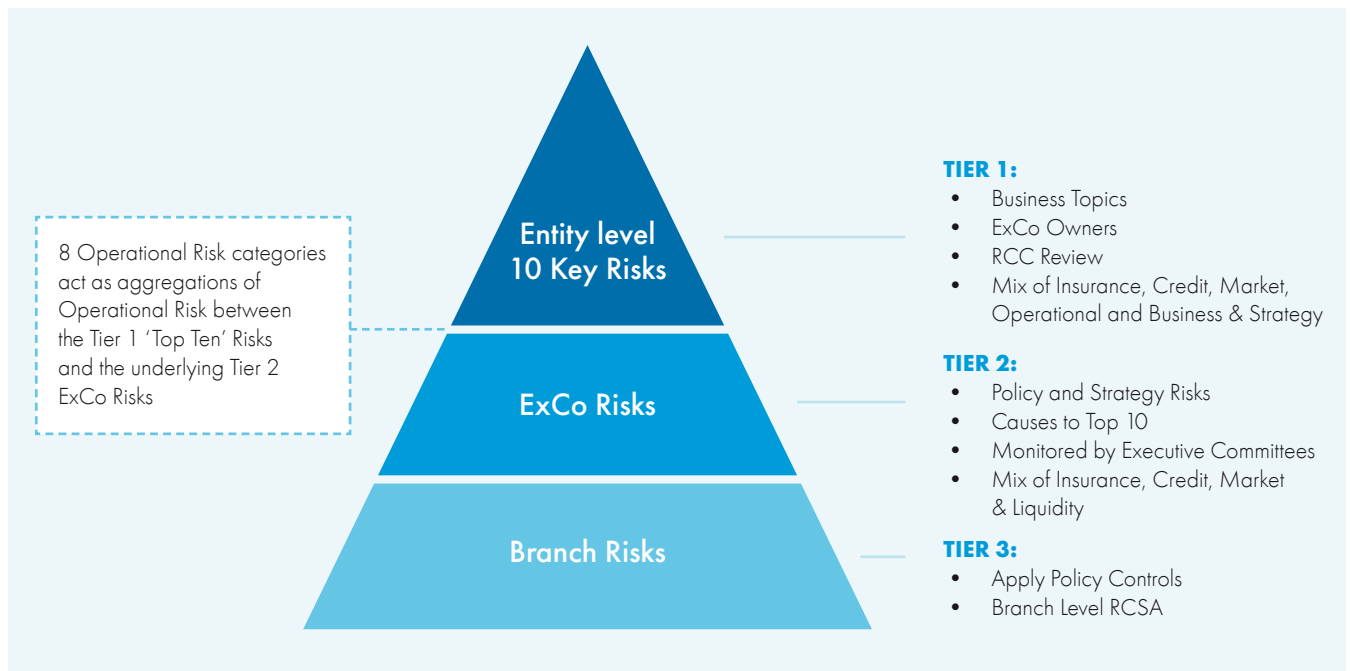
8 Operational Risk categories act as aggregations of Operational Risk between the Tier 1 'Top Ten' Risks and the underlying Tier 2 ExCo Risks

Entity level
10 Key Risks

ExCo Risks

Branch Risks

TIER 1:
• Business Topics
• ExCo Owners
• RCC Review
• Mix of Insurance, Credit, Market, Operational and Business & Strategy

TIER 2:
• Policy and Strategy Risks
• Causes to Top 10
• Monitored by Executive Committees
• Mix of Insurance, Credit, Market & Liquidity

TIER 3:
• Apply Policy Controls
• Branch Level RCSA